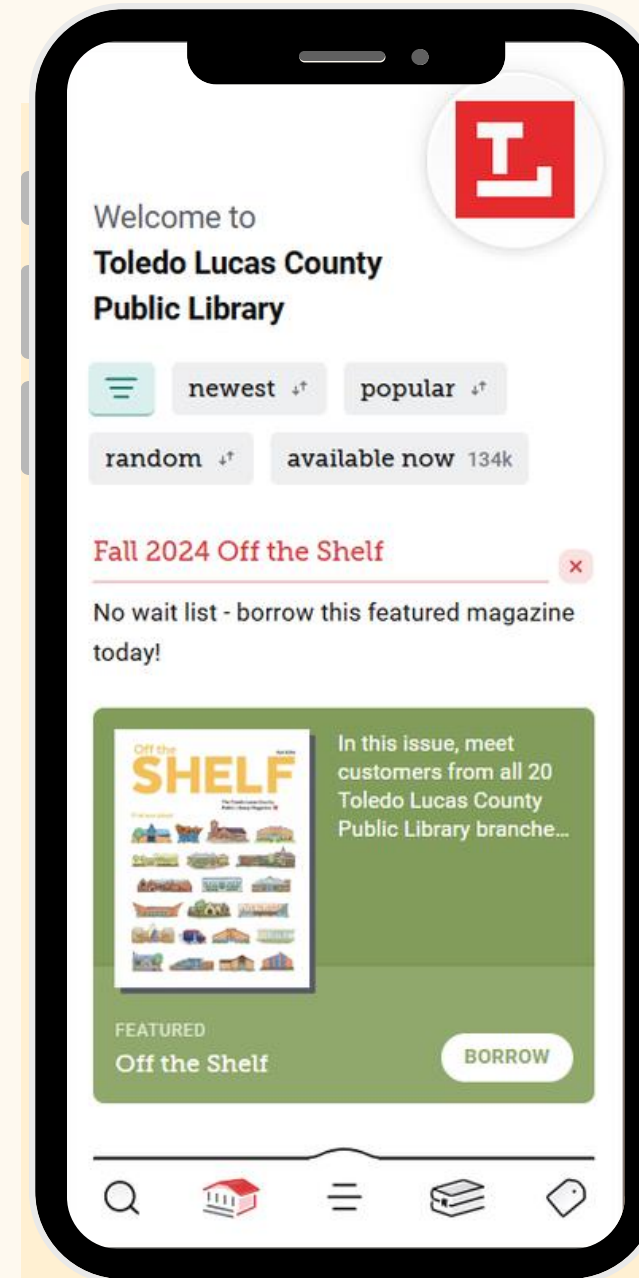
Welcome to
Toledo Lucas County Public Library

newest

popular

random

available now 134k

Fall 2024 Off the Shelf

×

No wait list - borrow this featured magazine today!

Off the
SHELF

In this issue, meet customers from all 20 Toledo Lucas County Public Library branche...

FEATURED
Off the Shelf

BORROW